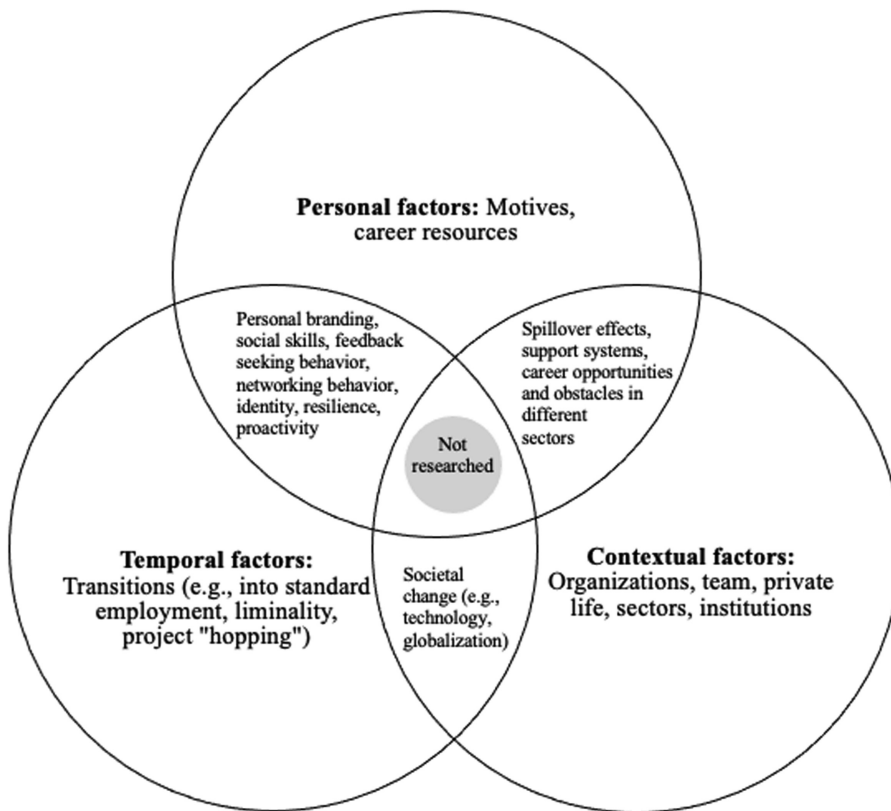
**Personal factors:** Motives, career resources

Personal branding, social skills, feedback seeking behavior, networking behavior, identity, resilience, proactivity

Spillover effects, support systems, career opportunities and obstacles in different sectors

Not researched

**Temporal factors:** Transitions (e.g., into standard employment, liminality, project "hopping")

Societal change (e.g., technology, globalization)

**Contextual factors:** Organizations, team, private life, sectors, institutions